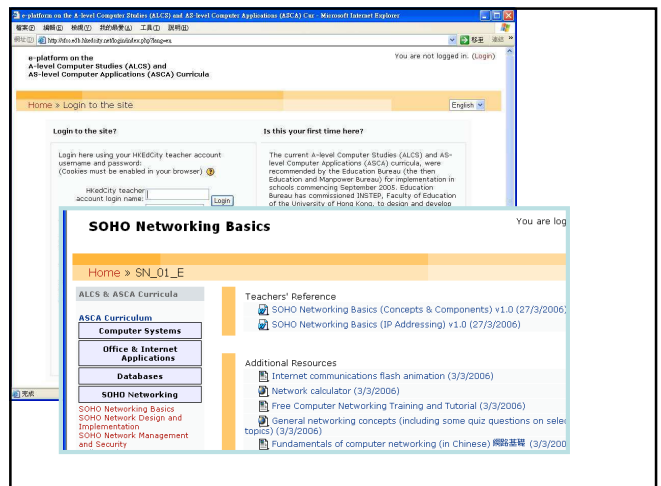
e-platform on the A-level Computer Studies (ALCS) and AS-level Computer Applications (ASCA) Cur - Microsoft Internet Explorer

檔案(F) 編輯(E) 檢視(V) 我的最愛(A) 工具(T) 說明(H)

網址(D) http://sbcs.edb.hkedcity.net/login/index.php?lang=en 移至 連結

e-platform on the
A-level Computer Studies (ALCS) and
AS-level Computer Applications (ASCA) Curricula

You are not logged in. (Login)

Home » Login to the site

English

Login to the site?

Login here using your HKEdCity teacher account username and password:
(Cookies must be enabled in your browser)

HKedCity teacher account login name:

Login

Is this your first time here?

The current A-level Computer Studies (ALCS) and AS-level Computer Applications (ASCA) curricula, were recommended by the Education Bureau (the then Education and Manpower Bureau) for implementation in schools commencing September 2005. Education Bureau has commissioned INSTEP, Faculty of Education of the University of Hong Kong, to design and develop

完成

SOHO Networking Basics

You are log

Home » SN_01_E

ALCS & ASCA Curricula

ASCA Curriculum

Computer Systems

Office & Internet Applications

Databases

SOHO Networking

SOHO Networking Basics
SOHO Network Design and Implementation
SOHO Network Management and Security

Teachers' Reference

SOHO Networking Basics (Concepts & Components) v1.0 (27/3/2006)

SOHO Networking Basics (IP Addressing) v1.0 (27/3/2006)

Additional Resources

Internet communications flash animation (3/3/2006)

Network calculator (3/3/2006)

Free Computer Networking Training and Tutorial (3/3/2006)

General networking concepts (including some quiz questions on selec topics) (3/3/2006)

Fundamentals of computer networking (in Chinese) 網絡基礎 (3/3/200